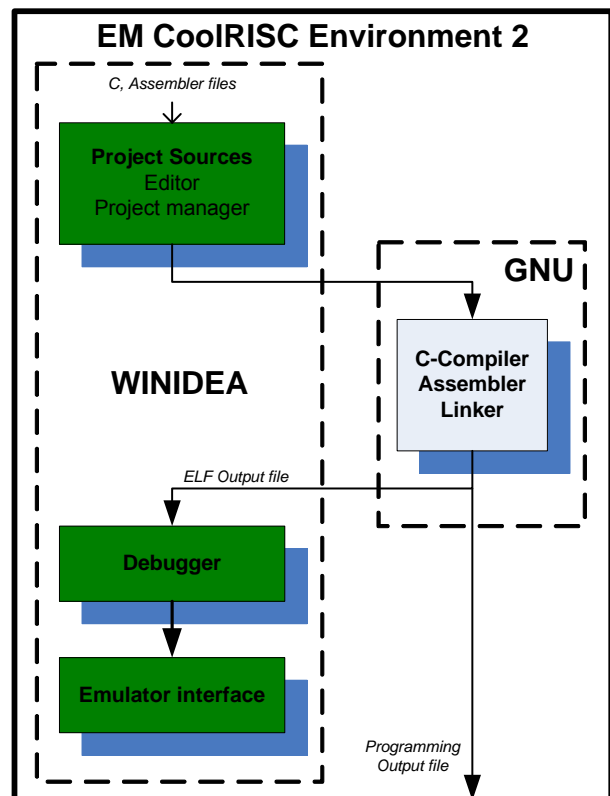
EM CoolRISC Environment 2

C, Assembler files

Project Sources
Editor
Project manager

GNU

WINIDEA

C-Compiler
Assembler
Linker

ELF Output file

Debugger

Emulator interface

Programming
Output file